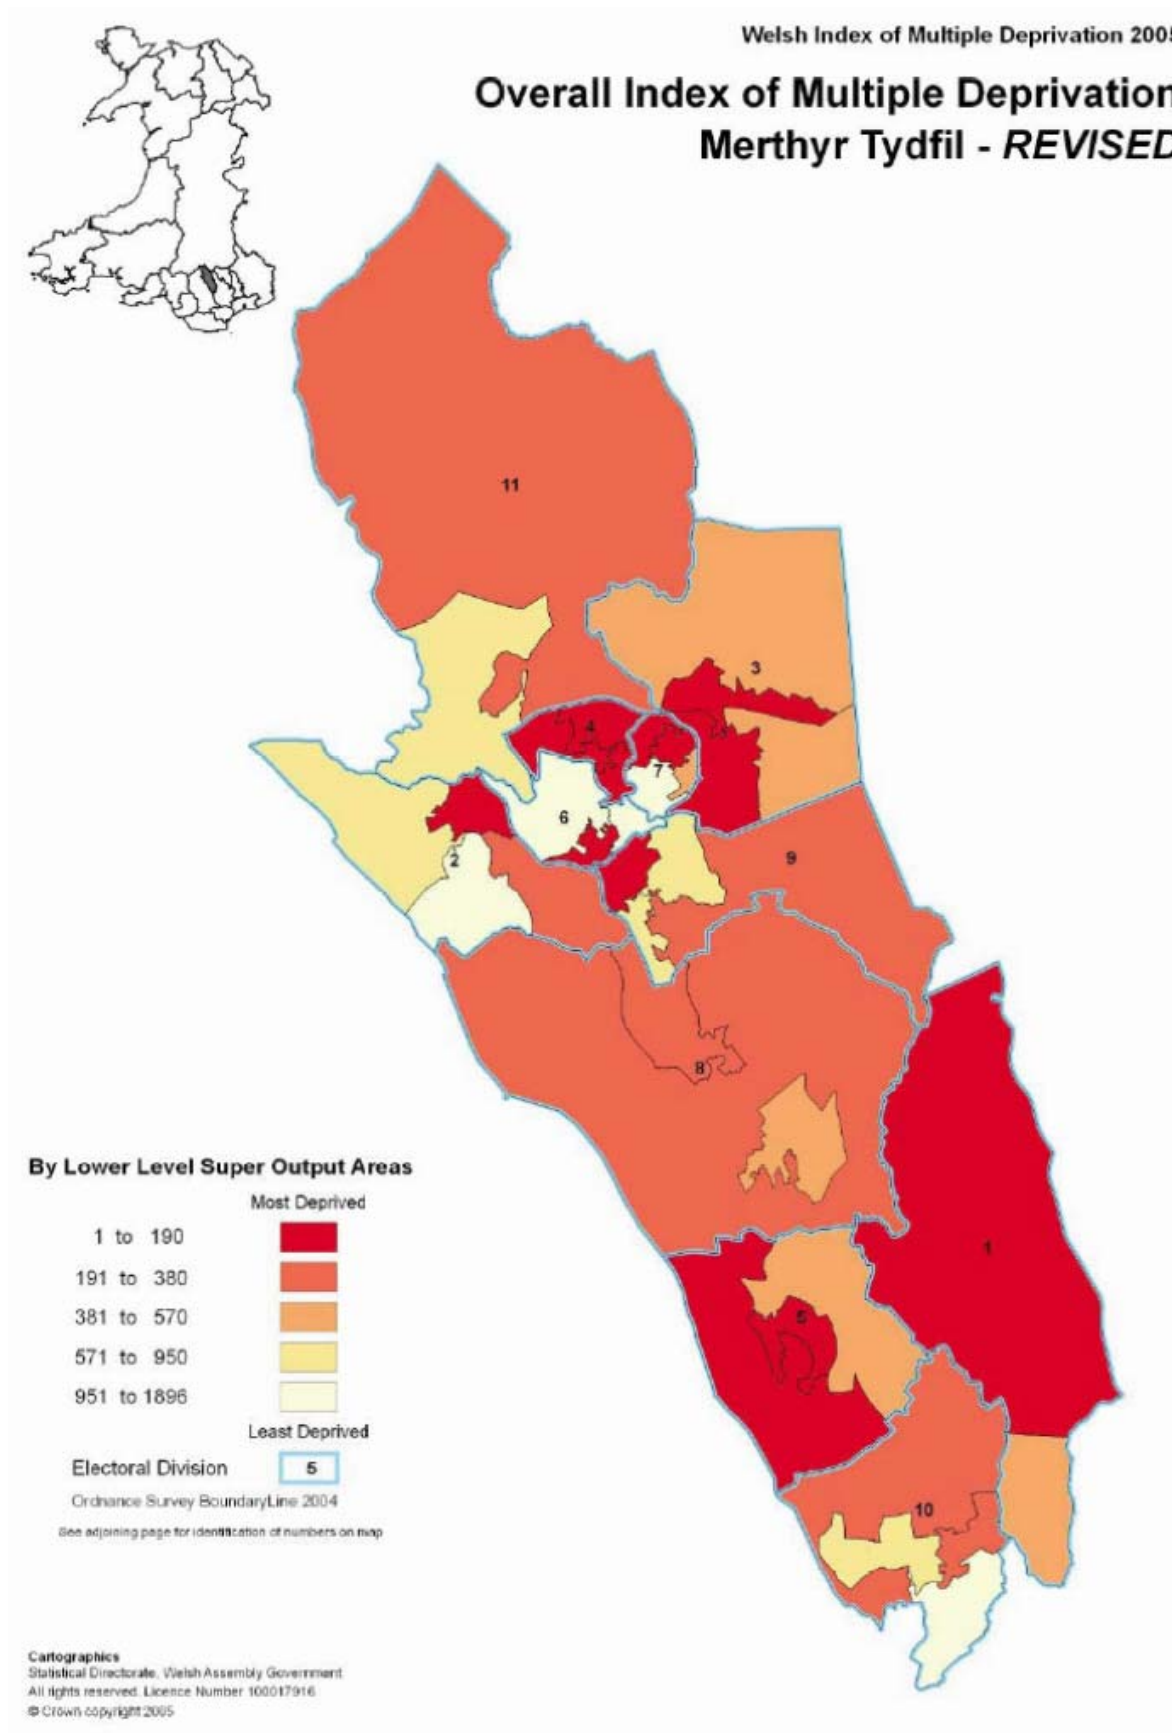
Welsh Index of Multiple Deprivation 200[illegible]

Overall Index of Multiple Deprivation
Merthyr Tydfil - REVISED

11

3

4

7

6

2

9

8

1

5

10

By Lower Level Super Output Areas

Most Deprived

1 to 190

191 to 380

381 to 570

571 to 950

951 to 1896

Least Deprived

Electoral Division 5

Ordnance Survey BoundaryLine 2004

See adjoining page for identification of numbers on map

Cartographics
Statistical Directorate, Welsh Assembly Government
All rights reserved. Licence Number 100017916
© Crown copyright 2005